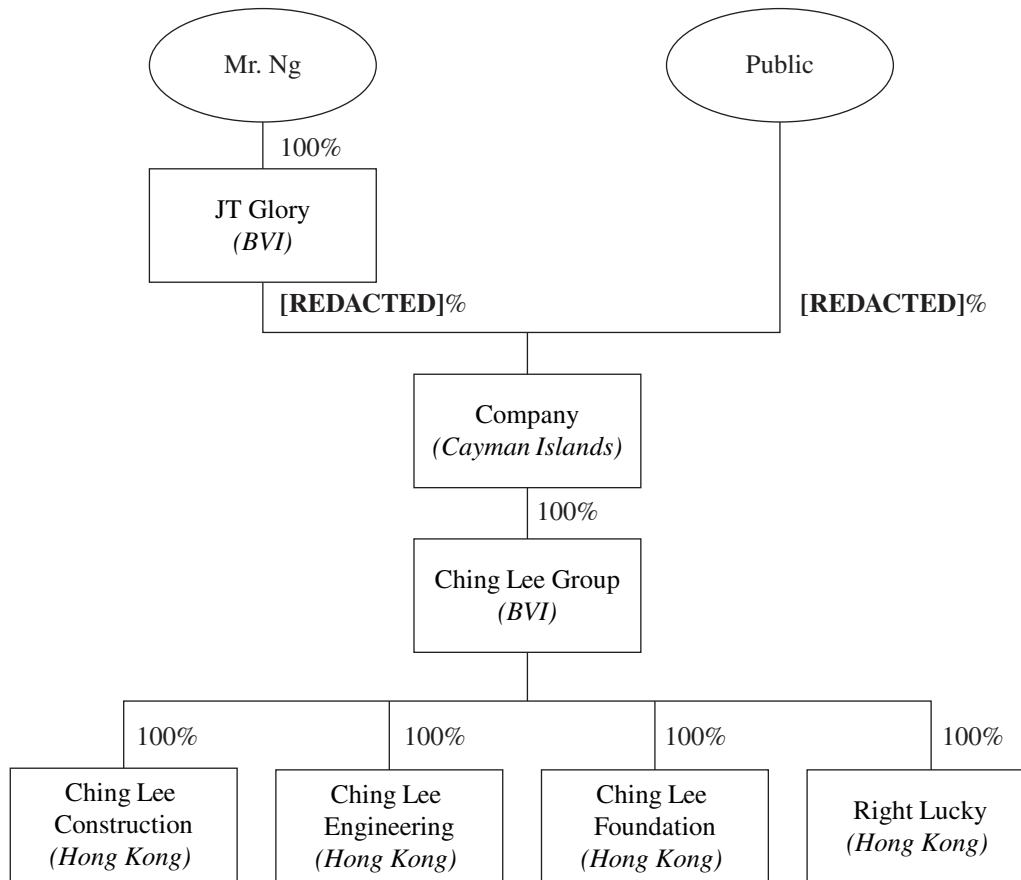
Mr. Ng

Public

100%

JT Glory
*(BVI)*

**[REDACTED]**%

**[REDACTED]**%

Company
*(Cayman Islands)*

100%

Ching Lee Group
*(BVI)*

100%

100%

100%

100%

Ching Lee Construction
*(Hong Kong)*

Ching Lee Engineering
*(Hong Kong)*

Ching Lee Foundation
*(Hong Kong)*

Right Lucky
*(Hong Kong)*